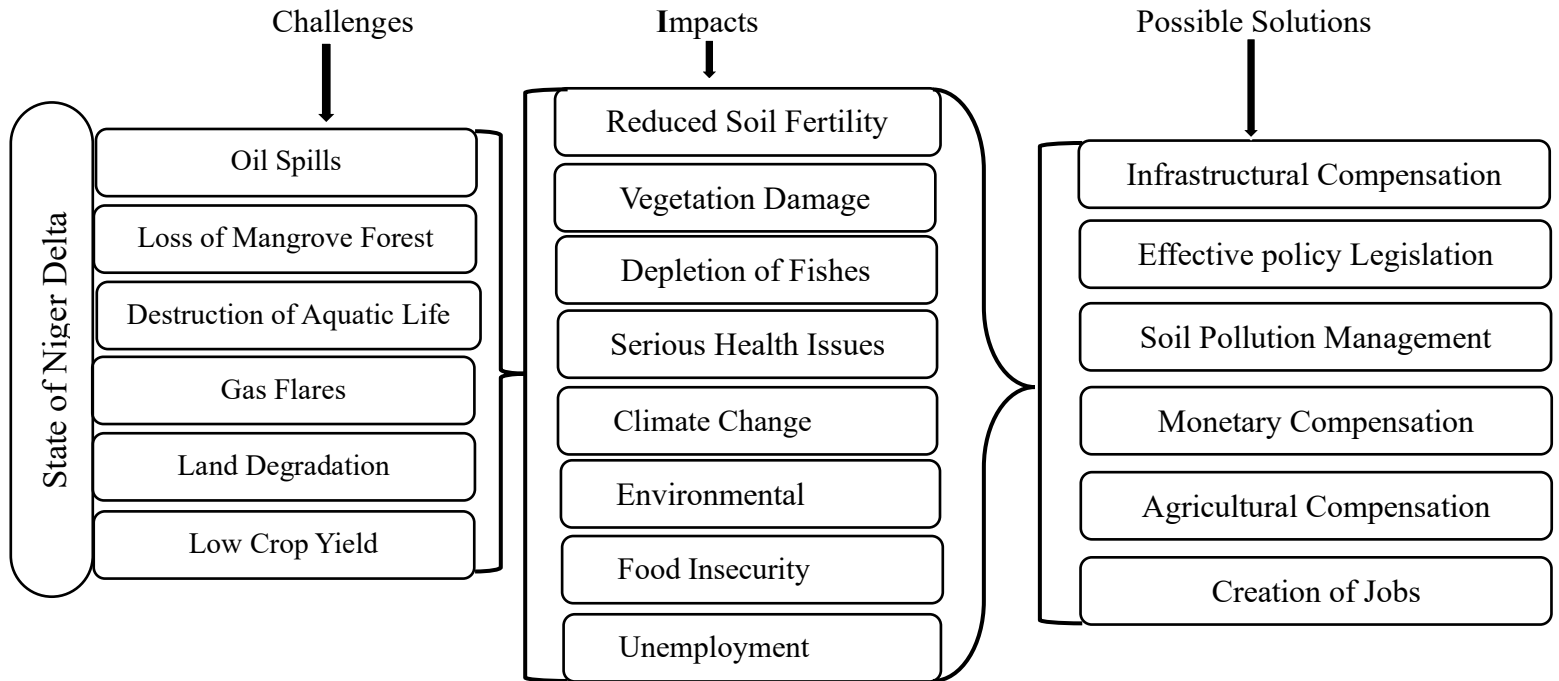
State of Niger Delta

Challenges

Oil Spills

Loss of Mangrove Forest

Destruction of Aquatic Life

Gas Flares

Land Degradation

Low Crop Yield

Impacts

Reduced Soil Fertility

Vegetation Damage

Depletion of Fishes

Serious Health Issues

Climate Change

Environmental

Food Insecurity

Unemployment

Possible Solutions

Infrastructural Compensation

Effective policy Legislation

Soil Pollution Management

Monetary Compensation

Agricultural Compensation

Creation of Jobs